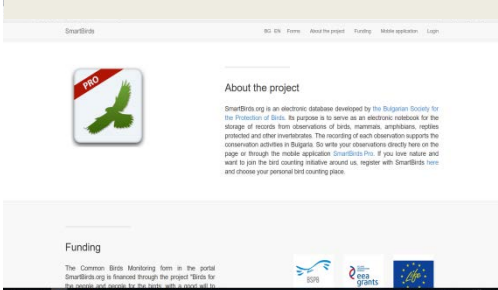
SmartBirds

BG EN Forms About the project Funding Mobile application Login

PRO

About the project

SmartBirds.org is an electronic database developed by the Bulgarian Society for the Protection of Birds. Its purpose is to serve as an electronic notebook for the storage of records from observations of birds, mammals, amphibians, reptiles protected and other invertebrates. The recording of each observation supports the conservation activities in Bulgaria. So write your observations directly here on the page or through the mobile application SmartBirds Pro. If you love nature and want to join the bird counting initiative around us, register with SmartBirds here and choose your personal bird counting place.

Funding

The Common Birds Monitoring form in the portal SmartBirds.org is financed through the project "Birds for the people and people for the birds, with a good will to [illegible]

BSPB

eea grants

life